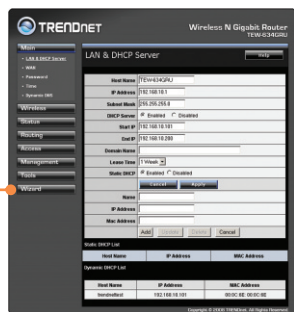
TRENDnet

Wireless N Gigabit Router
TEW-634GRU

Main
- LAN & DHCP Server
- WAN
- Password
- Time
- Dynamic DNS
Wireless
Status
Routing
Access
Management
Tools
Wizard

LAN & DHCP Server

Help

| Host Name | TEW634GRU |
|---|---|
| IP Address | 192.168.10.1 |
| Subnet Mask | 255.255.255.0 |
| DHCP Server | Enabled Disabled |
| Start IP | 192.168.10.101 |
| End IP | 192.168.10.200 |
| Domain Name | |
| Lease Time | 1 Week |
| Static DHCP | Enabled Disabled |

Cancel Apply

| Name | |
|---|---|
| IP Address | |
| Mac Address | |

Add Update Delete Cancel

Static DHCP List

| Host Name | IP Address | MAC Address |
|---|---|---|

Dynamic DHCP List

| Host Name | IP Address | MAC Address |
|---|---|---|
| trendnettest | 192.168.10.101 | 00:0C:6E:00:0C:6B |

Copyright © 2008 TRENDnet. All Rights Reserved.